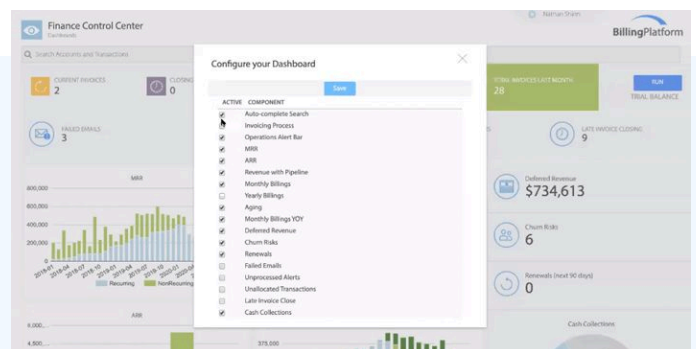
Finance Control Center
Dashboards
Naman Shah
BillingPlatform
Search Accounts and Transactions
CURRENT INVOICES
2
CLOSING
0
TOTAL INVOICES LAST MONTH
28
RUN
TRIAL BALANCE
FAILED EMAILS
3
LATE INVOICE CLOSING
9
MRR
600,000
400,000
200,000
0
Recurring
NonRecurring
Deferred Revenue
$734,613
Churn Risks
6
Renewals (next 90 days)
0
ARR
Cash Collections
375,000

Configure your Dashboard
Save

| ACTIVE | COMPONENT |
|---|---|
| ☑ | Auto-complete Search |
| ☐ | Invoicing Process |
| ☑ | Operations Alert Bar |
| ☑ | MRR |
| ☑ | ARR |
| ☑ | Revenue with Pipeline |
| ☑ | Monthly Billings |
| ☐ | Yearly Billings |
| ☑ | Aging |
| ☑ | Monthly Billings YOY |
| ☑ | Deferred Revenue |
| ☑ | Churn Risks |
| ☑ | Renewals |
| ☐ | Failed Emails |
| ☐ | Unprocessed Alerts |
| ☐ | Unallocated Transactions |
| ☐ | Late Invoice Close |
| ☑ | Cash Collections |